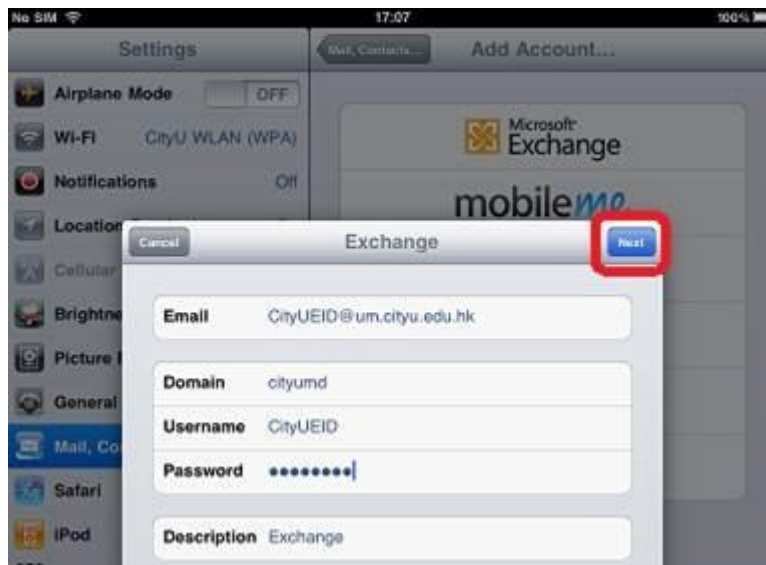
No SIM
17:07
100%
Settings
Mail, Contacts...
Add Account...
Airplane Mode
OFF
Wi-Fi
CityU WLAN (WPA)
Notifications
Off
Location
Cellular
Brightne
Picture
General
Mail, Co
Safari
iPod
Microsoft Exchange
mobileme
Cancel
Exchange
Next
Email
CityUEID@um.cityu.edu.hk
Domain
cityumd
Username
CityUEID
Password
•••••••••
Description
Exchange